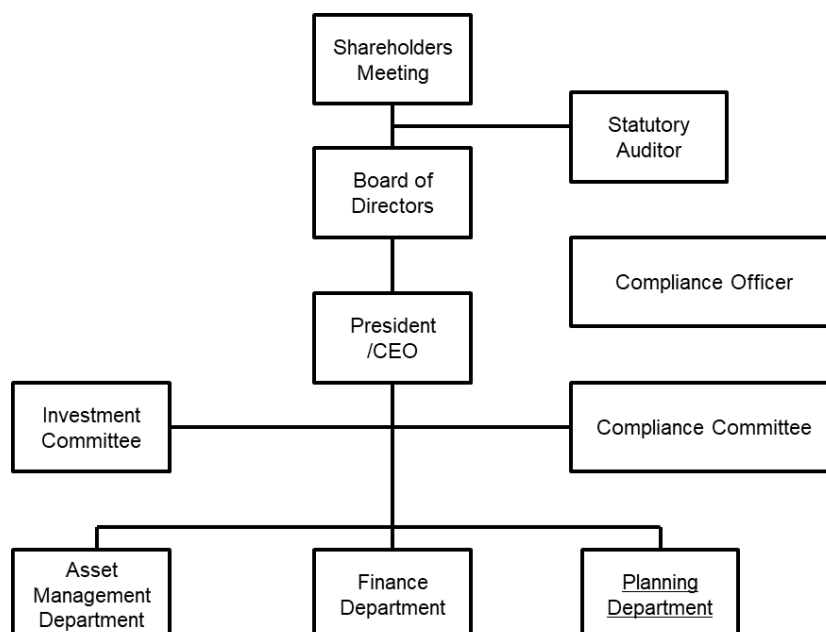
Shareholders Meeting

Statutory Auditor

Board of Directors

Compliance Officer

President /CEO

Investment Committee

Compliance Committee

Asset Management Department

Finance Department

Planning Department